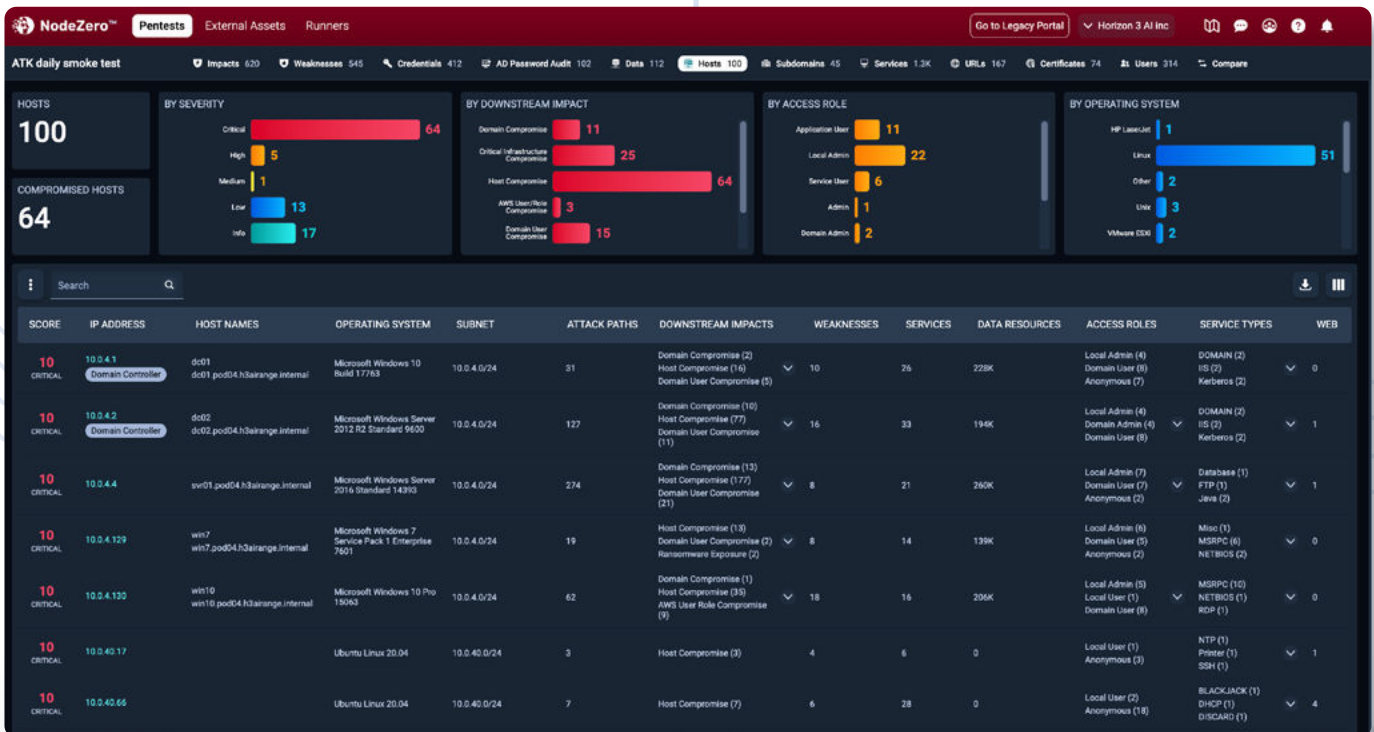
NodeZero™ Pentests External Assets Runners Go to Legacy Portal Horizon 3 AI Inc

ATK daily smoke test Impacts 620 Weaknesses 545 Credentials 412 AD Password Audit 102 Data 112 Hosts 100 Subdomains 45 Services 1.3K URLs 167 Certificates 74 Users 314 Compare

HOSTS
100

COMPROMISED HOSTS
64

BY SEVERITY
Critical 64
High 5
Medium 1
Low 13
Info 17

BY DOWNSTREAM IMPACT
Domain Compromise 11
Critical Infrastructure Compromise 25
Host Compromise 64
AWS User/Role Compromise 3
Domain User Compromise 15

BY ACCESS ROLE
Application User 11
Local Admin 22
Service User 6
Admin 1
Domain Admin 2

BY OPERATING SYSTEM
HP LaserJet 1
Linux 51
Other 2
Unix 3
VMware ESXi 2

Search

| SCORE | IP ADDRESS | HOST NAMES | OPERATING SYSTEM | SUBNET | ATTACK PATHS | DOWNSTREAM IMPACTS | WEAKNESSES | SERVICES | DATA RESOURCES | ACCESS ROLES | SERVICE TYPES | WEB |
|---|---|---|---|---|---|---|---|---|---|---|---|---|
| 10 CRITICAL | 10.0.4.1 Domain Controller | dc01 dc01.pod04.h3airange.internal | Microsoft Windows 10 Build 17763 | 10.0.4.0/24 | 31 | Domain Compromise (2) Host Compromise (16) Domain User Compromise (5) | 10 | 26 | 228K | Local Admin (4) Domain User (8) Anonymous (7) | DOMAIN (2) IIS (2) Kerberos (2) | 0 |
| 10 CRITICAL | 10.0.4.2 Domain Controller | dc02 dc02.pod04.h3airange.internal | Microsoft Windows Server 2012 R2 Standard 9600 | 10.0.4.0/24 | 127 | Domain Compromise (10) Host Compromise (77) Domain User Compromise (11) | 16 | 33 | 194K | Local Admin (4) Domain Admin (4) Domain User (8) | DOMAIN (2) IIS (2) Kerberos (2) | 1 |
| 10 CRITICAL | 10.0.4.4 | svr01.pod04.h3airange.internal | Microsoft Windows Server 2016 Standard 14393 | 10.0.4.0/24 | 274 | Domain Compromise (13) Host Compromise (177) Domain User Compromise (21) | 8 | 21 | 260K | Local Admin (7) Domain User (7) Anonymous (2) | Database (1) FTP (1) Java (2) | 1 |
| 10 CRITICAL | 10.0.4.129 | win7 win7.pod04.h3airange.internal | Microsoft Windows 7 Service Pack 1 Enterprise 7601 | 10.0.4.0/24 | 19 | Host Compromise (13) Domain User Compromise (2) Ransomware Exposure (2) | 8 | 14 | 139K | Local Admin (6) Domain User (5) Anonymous (2) | Misc (1) MSRPC (6) NETBIOS (2) | 0 |
| 10 CRITICAL | 10.0.4.130 | win10 win10.pod04.h3airange.internal | Microsoft Windows 10 Pro 15063 | 10.0.4.0/24 | 62 | Domain Compromise (1) Host Compromise (35) AWS User Role Compromise (9) | 18 | 16 | 206K | Local Admin (5) Local User (1) Domain User (8) | MSRPC (10) NETBIOS (1) RDP (1) | 0 |
| 10 CRITICAL | 10.0.40.17 | | Ubuntu Linux 20.04 | 10.0.40.0/24 | 3 | Host Compromise (3) | 4 | 6 | 0 | Local User (1) Anonymous (3) | NTP (1) Printer (1) SSH (1) | 1 |
| 10 CRITICAL | 10.0.40.66 | | Ubuntu Linux 20.04 | 10.0.40.0/24 | 7 | Host Compromise (7) | 6 | 28 | 0 | Local User (2) Anonymous (18) | BLACKJACK (1) DHCP (1) DISCARD (1) | 4 |